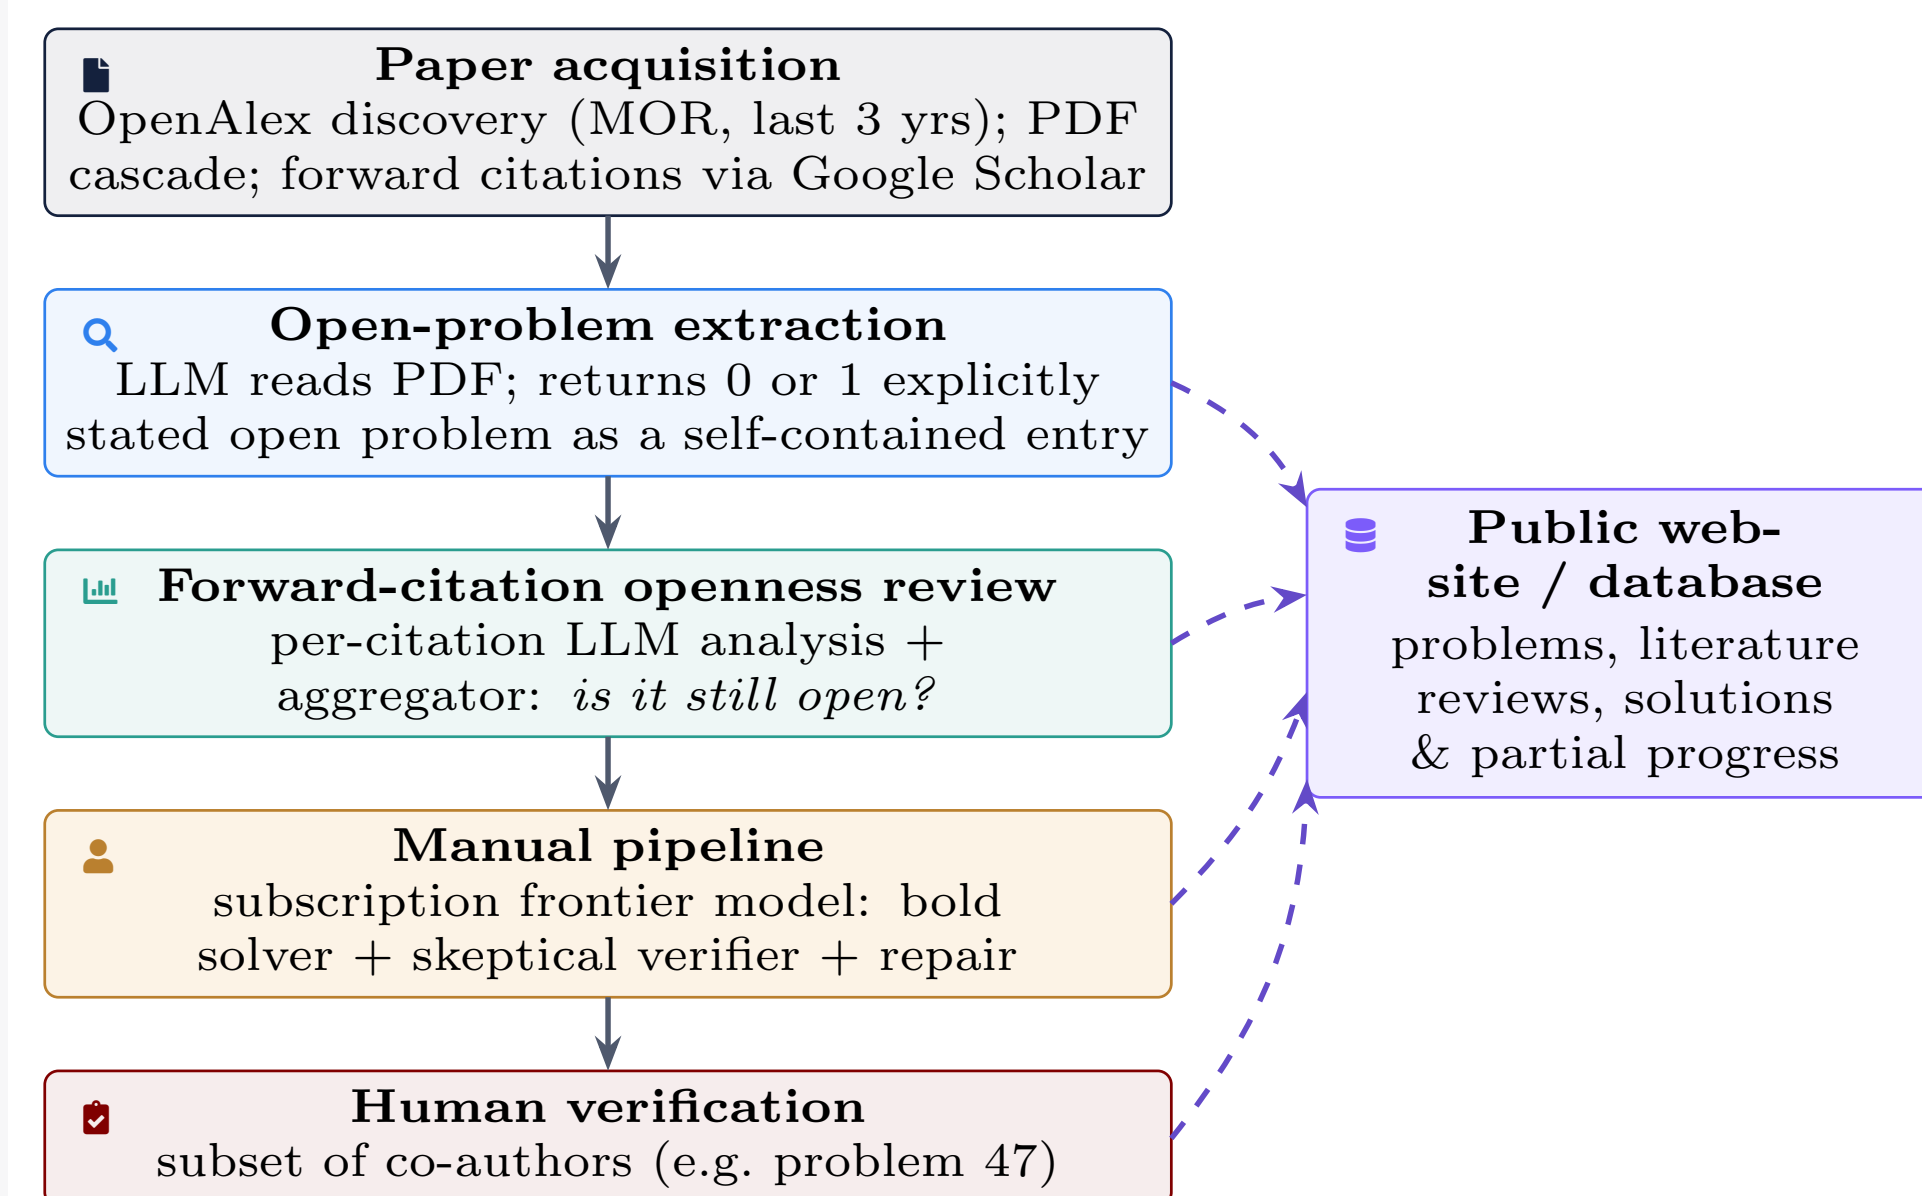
**Paper acquisition**
OpenAlex discovery (MOR, last 3 yrs); PDF cascade; forward citations via Google Scholar

**Open-problem extraction**
LLM reads PDF; returns 0 or 1 explicitly stated open problem as a self-contained entry

**Forward-citation openness review**
per-citation LLM analysis + aggregator: *is it still open?*

**Manual pipeline**
subscription frontier model: bold solver + skeptical verifier + repair

**Human verification**
subset of co-authors (e.g. problem 47)

**Public website / database**
problems, literature reviews, solutions & partial progress